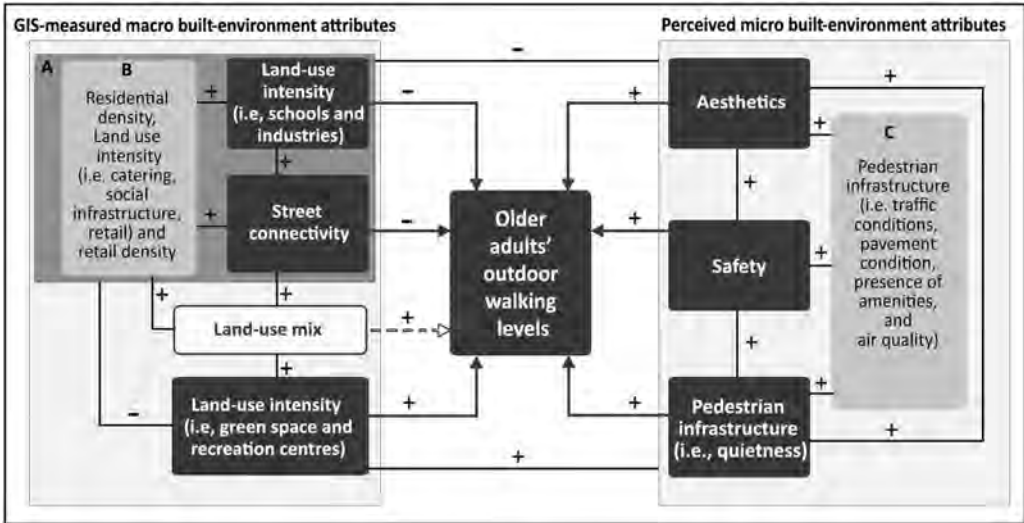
GIS-measured macro built-environment attributes

Perceived micro built-environment attributes

A

B

Residential density, Land use intensity (i.e. catering, social infrastructure, retail) and retail density

+

Land-use intensity (i.e, schools and industries)

-

+

+

Street connectivity

-

+

+

Land-use mix

+

+

-

Land-use intensity (i.e, green space and recreation centres)

+

Older adults' outdoor walking levels

-

+

+

Aesthetics

+

C

Pedestrian infrastructure (i.e. traffic conditions, pavement condition, presence of amenities, and air quality)

+

+

Safety

+

+

+

Pedestrian infrastructure (i.e., quietness)

+

+

+